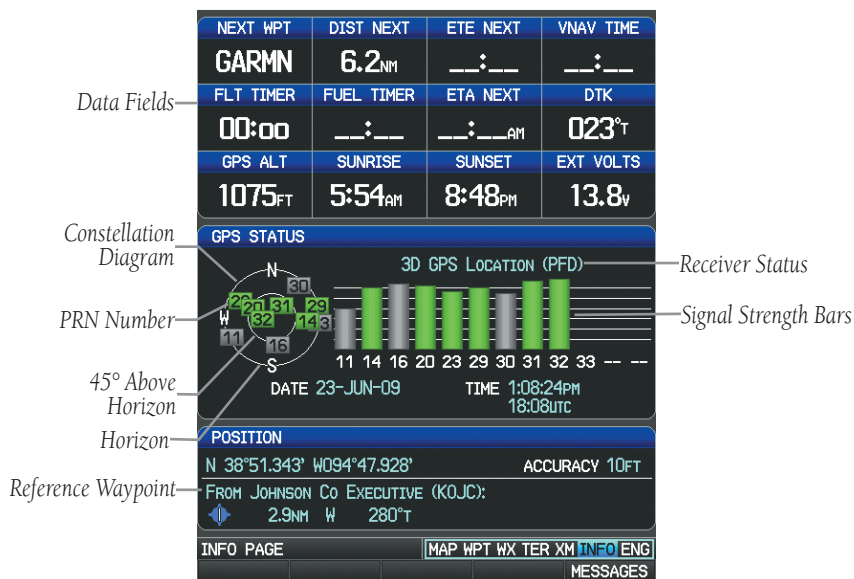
| NEXT WPT | DIST NEXT | ETE NEXT | VNAV TIME |
|---|---|---|---|
| GARMN | 6.2NM | __:__ | __:__ |
| FLT TIMER | FUEL TIMER | ETA NEXT | DTK |
| 00:00 | __:__ | __:__AM | 023°T |
| GPS ALT | SUNRISE | SUNSET | EXT VOLTS |
| 1075FT | 5:54AM | 8:48PM | 13.8V |

Data Fields

GPS STATUS

Constellation Diagram

3D GPS LOCATION (PFD)

Receiver Status

N

30

W

22 20 31 29

32 14 3

11

16

S

PRN Number

Signal Strength Bars

11 14 16 20 23 29 30 31 32 33 -- --

45° Above Horizon

DATE 23-JUN-09

TIME 1:08:24PM 18:08UTC

Horizon

POSITION

N 38°51.343' W094°47.928'

ACCURACY 10FT

Reference Waypoint

FROM JOHNSON CO EXECUTIVE (KOJC):

2.9NM W 280°T

INFO PAGE

MAP WPT WX TER XM INFO ENG

MESSAGES